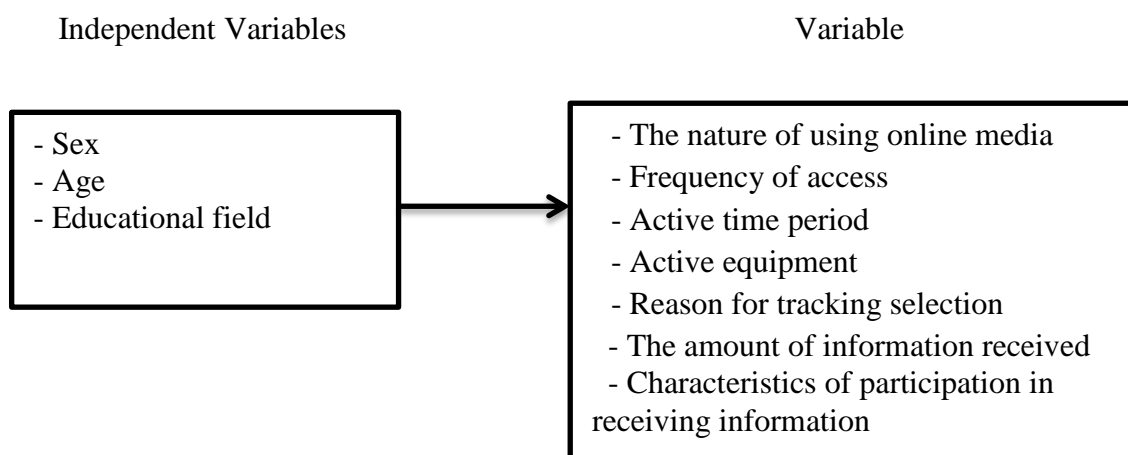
Independent Variables

Variable

- Sex
- Age
- Educational field

- The nature of using online media
- Frequency of access
- Active time period
- Active equipment
- Reason for tracking selection
- The amount of information received
- Characteristics of participation in receiving information